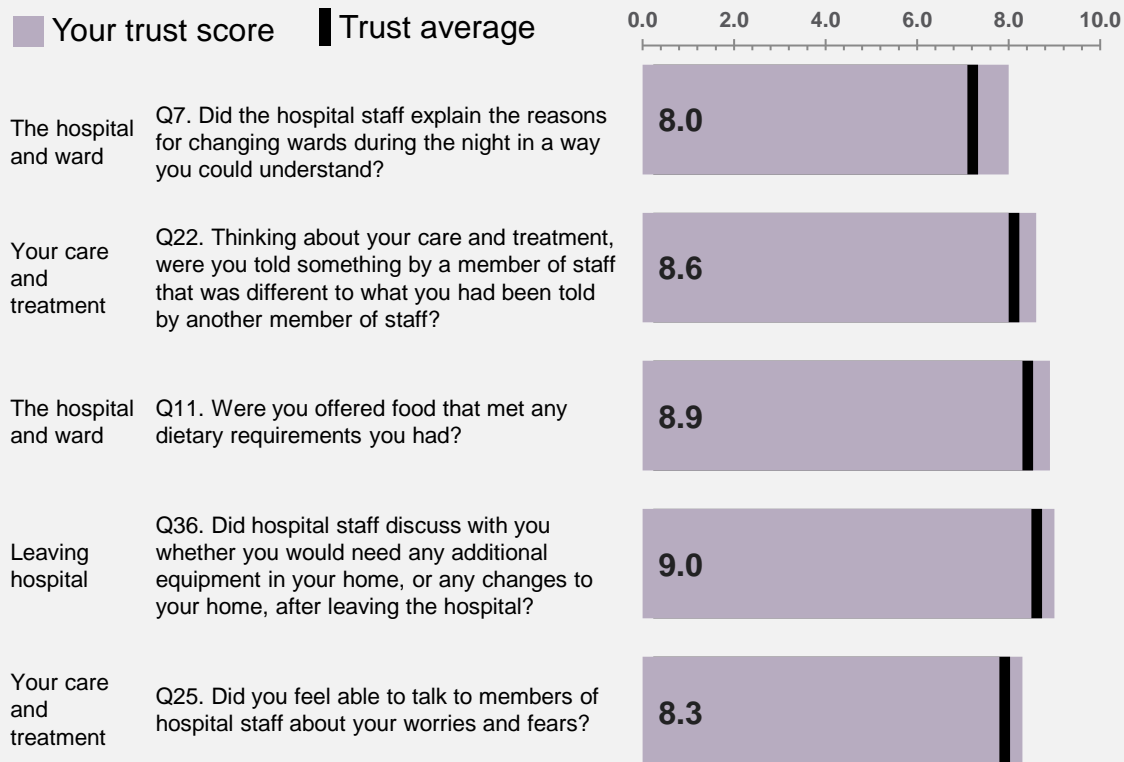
Your trust score   Trust average

0.0 2.0 4.0 6.0 8.0 10.0

The hospital and ward
Q7. Did the hospital staff explain the reasons for changing wards during the night in a way you could understand?
8.0

Your care and treatment
Q22. Thinking about your care and treatment, were you told something by a member of staff that was different to what you had been told by another member of staff?
8.6

The hospital and ward
Q11. Were you offered food that met any dietary requirements you had?
8.9

Leaving hospital
Q36. Did hospital staff discuss with you whether you would need any additional equipment in your home, or any changes to your home, after leaving the hospital?
9.0

Your care and treatment
Q25. Did you feel able to talk to members of hospital staff about your worries and fears?
8.3